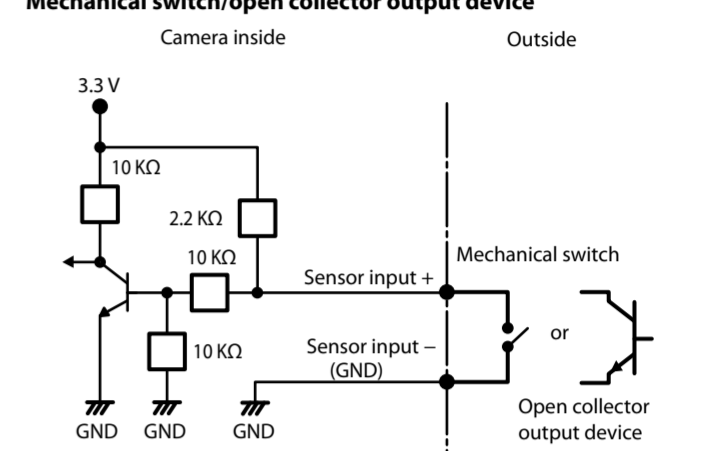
Mechanical switch/open collector output device

Camera inside

Outside

3.3 V

10 KΩ

2.2 KΩ

10 KΩ

Sensor input +

Mechanical switch

or

10 KΩ

Sensor input –
(GND)

GND GND GND

Open collector output device